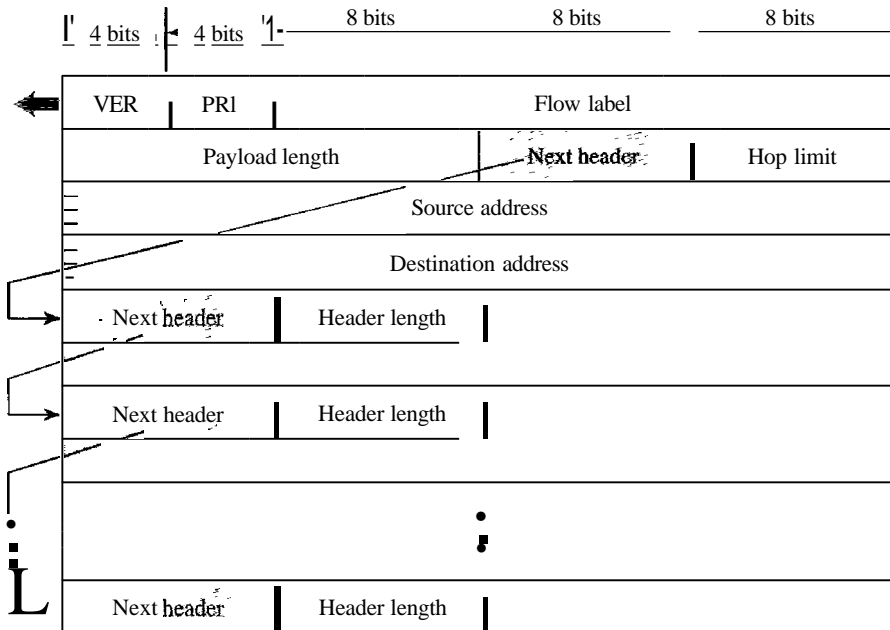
4 bits 4 bits 8 bits 8 bits 8 bits

| VER | PRI | Flow label | | |
|---|---|---|---|---|
| Payload length | | | Next header | Hop limit |
| Source address | | | | |
| Destination address | | | | |
| Next header | Header length | | | |
| Next header | Header length | | | |
| Next header | Header length | | | |